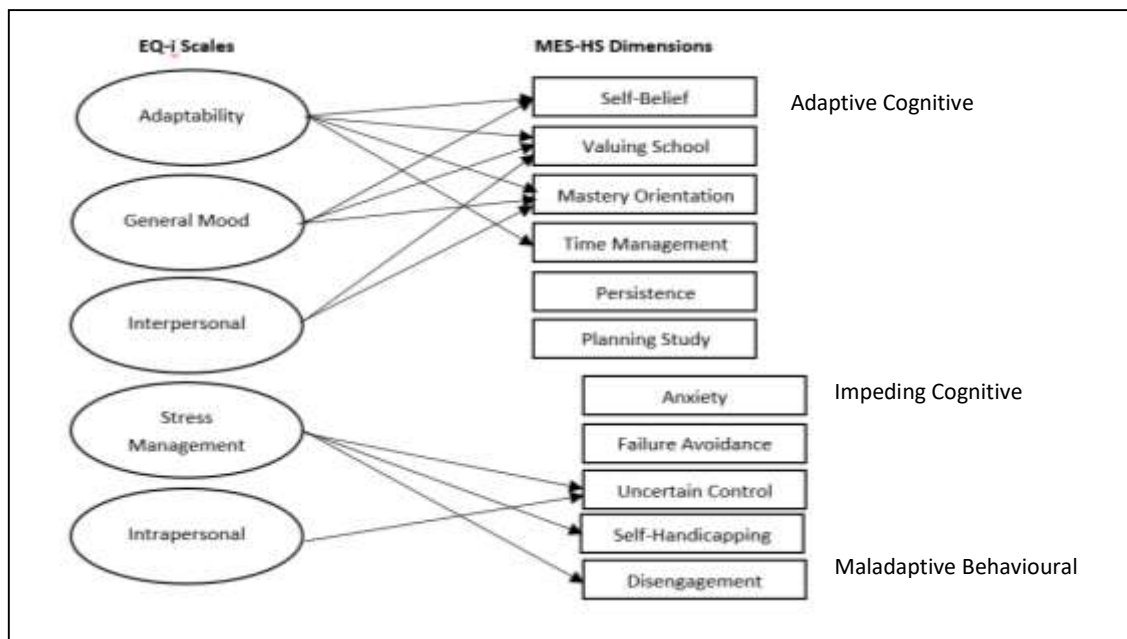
EQ-i Scales

MES-HS Dimensions

Adaptability

General Mood

Interpersonal

Stress Management

Intrapersonal

Self-Belief

Valuing School

Mastery Orientation

Time Management

Persistence

Planning Study

Adaptive Cognitive

Anxiety

Failure Avoidance

Uncertain Control

Impeding Cognitive

Self-Handicapping

Disengagement

Maladaptive Behavioural